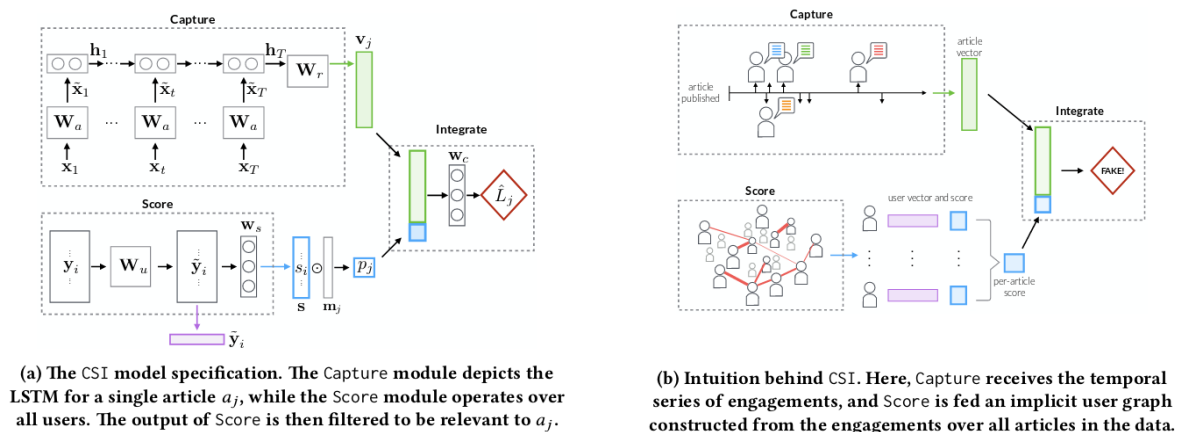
Capture

$\mathbf{h}_1$ $\mathbf{h}_T$ $\mathbf{v}_j$

$\tilde{\mathbf{x}}_1$ $\tilde{\mathbf{x}}_t$ $\tilde{\mathbf{x}}_T$ $\mathbf{W}_r$

$\mathbf{W}_a$ ... $\mathbf{W}_a$ ... $\mathbf{W}_a$

$\mathbf{x}_1$ $\mathbf{x}_t$ $\mathbf{x}_T$

Integrate

$\mathbf{w}_c$

$\hat{L}_j$

Score

$\mathbf{w}_s$

$\mathbf{y}_i$ $\mathbf{W}_u$ $\tilde{\mathbf{y}}_i$ $s_i$ $\odot$ $p_j$

$\mathbf{s}$ $\mathbf{m}_j$

$\tilde{\mathbf{y}}_i$

(a) The CSI model specification. The Capture module depicts the LSTM for a single article $a_j$, while the Score module operates over all users. The output of Score is then filtered to be relevant to $a_j$.

Capture

article published

article vector

Integrate

FAKE!

Score

user vector and score

per-article score

(b) Intuition behind CSI. Here, Capture receives the temporal series of engagements, and Score is fed an implicit user graph constructed from the engagements over all articles in the data.